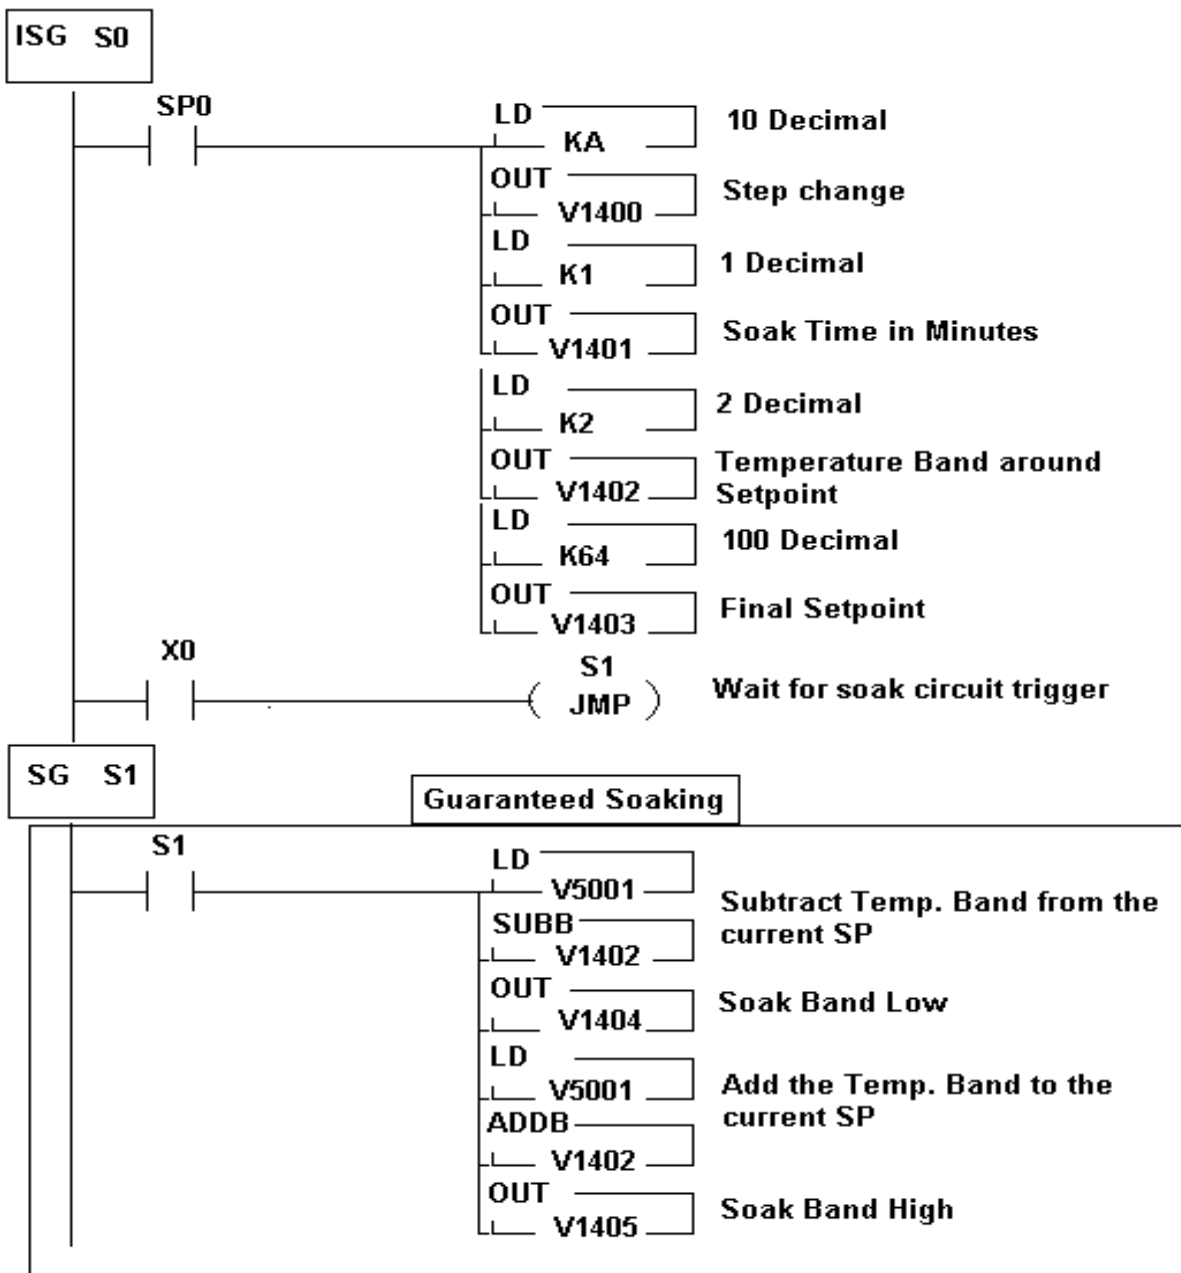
ISG S0

SP0

LD
KA
10 Decimal

OUT
V1400
Step change

LD
K1
1 Decimal

OUT
V1401
Soak Time in Minutes

LD
K2
2 Decimal

OUT
V1402
Temperature Band around Setpoint

LD
K64
100 Decimal

OUT
V1403
Final Setpoint

X0

S1
( JMP )
Wait for soak circuit trigger

SG S1

Guaranteed Soaking

S1

LD
V5001

SUBB
V1402
Subtract Temp. Band from the current SP

OUT
V1404
Soak Band Low

LD
V5001

ADDB
V1402
Add the Temp. Band to the current SP

OUT
V1405
Soak Band High